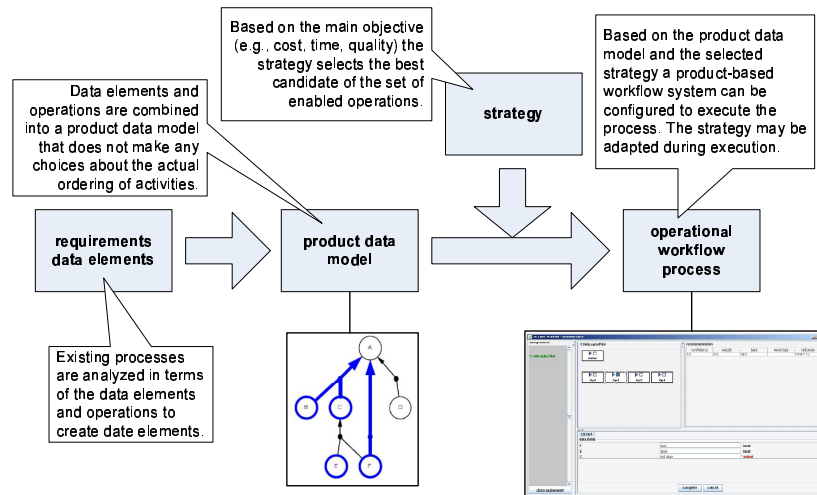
Based on the main objective (e.g., cost, time, quality) the strategy selects the best candidate of the set of enabled operations.

Based on the product data model and the selected strategy a product-based workflow system can be configured to execute the process. The strategy may be adapted during execution.

Data elements and operations are combined into a product data model that does not make any choices about the actual ordering of activities.

strategy

requirements data elements

product data model

operational workflow process

Existing processes are analyzed in terms of the data elements and operations to create date elements.

A

B

C

D

E

F

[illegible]

complete

cancel

close assessment